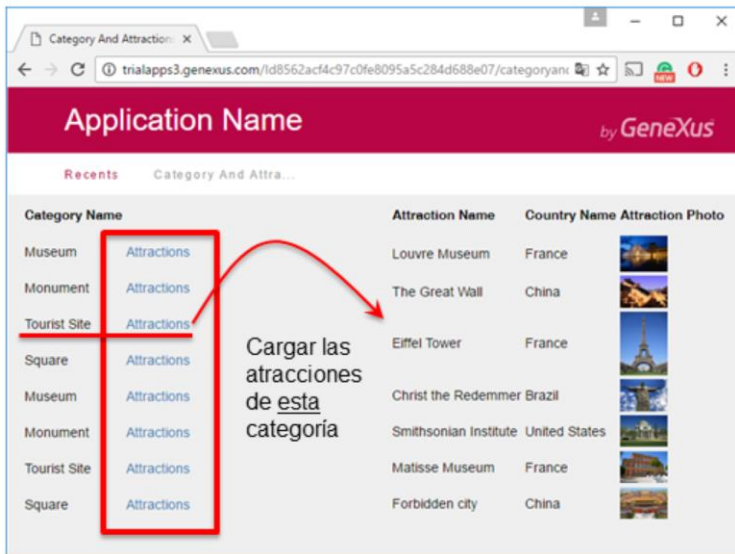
Category And Attractio ×

trialapps3.genexus.com/ld8562acf4c97c0fe8095a5c284d688e07/categoryanc

NEW

Application Name

by GeneXus

Recents Category And Attra...

Category Name

Museum Attractions
Monument Attractions
Tourist Site Attractions
Square Attractions
Museum Attractions
Monument Attractions
Tourist Site Attractions
Square Attractions

Cargar las atracciones de esta categoría

| Attraction Name | Country Name | Attraction Photo |
|---|---|---|
| Louvre Museum | France | |
| The Great Wall | China | |
| Eiffel Tower | France | |
| Christ the Redemmer | Brazil | |
| Smithsonian Institute | United States | |
| Matisse Museum | France | |
| Forbidden city | China | |